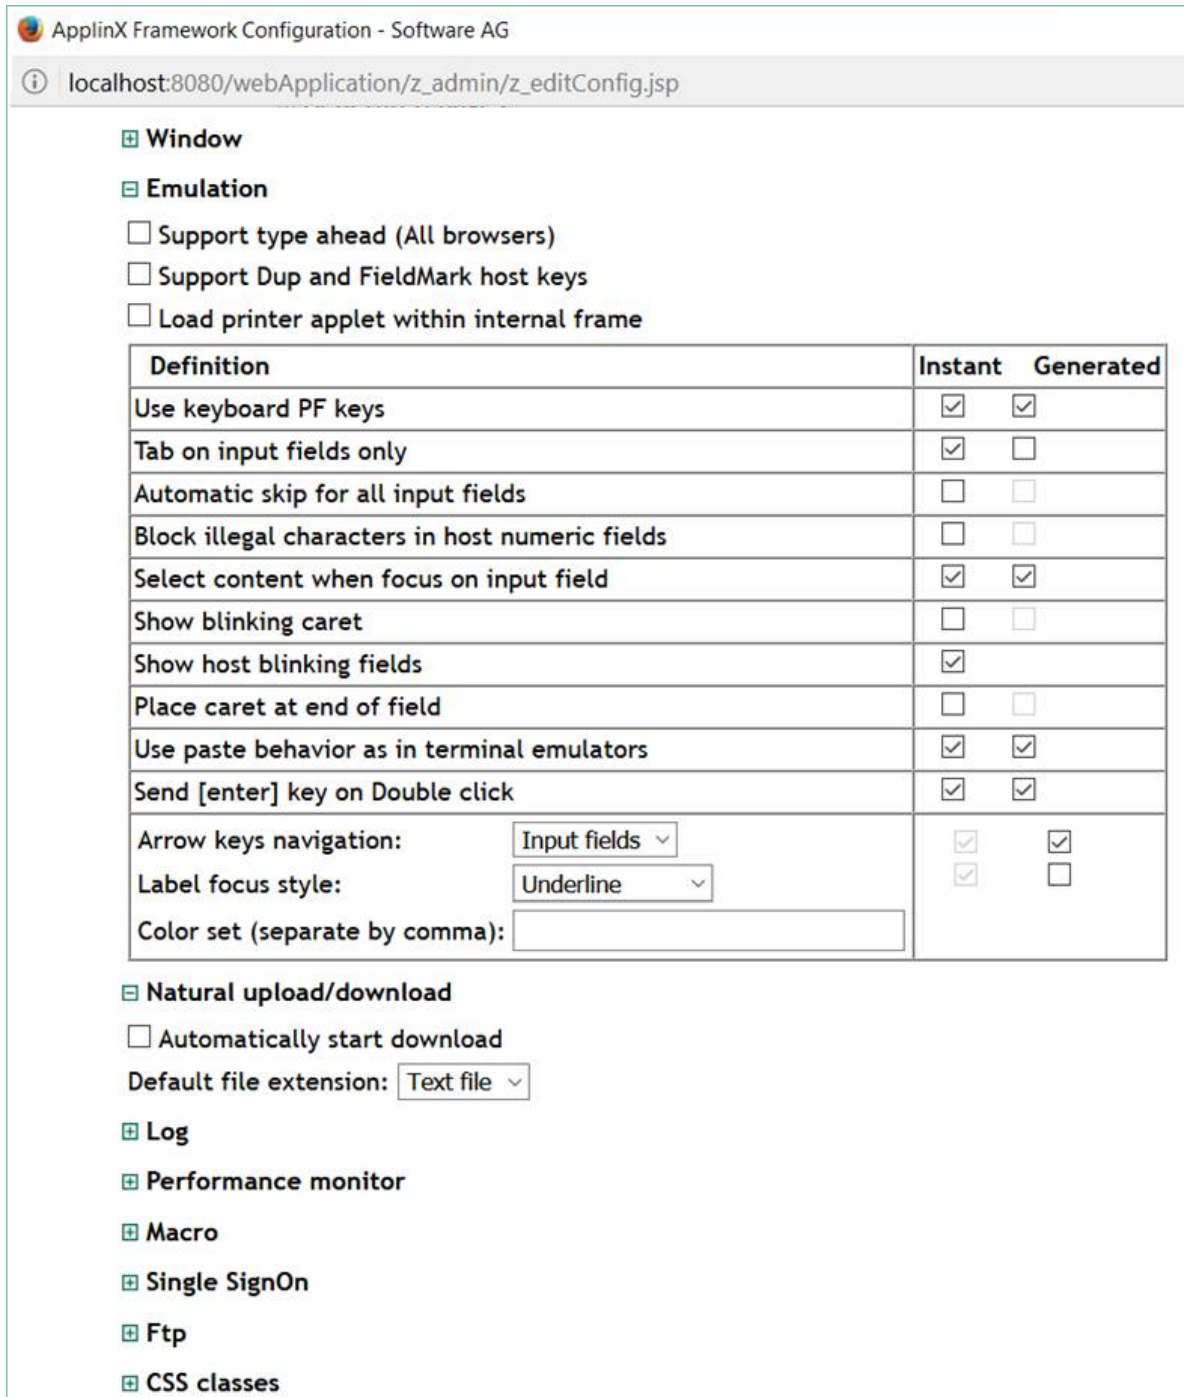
ApplinX Framework Configuration - Software AG

localhost:8080/webApplication/z_admin/z_editConfig.jsp

⊞ Window

⊟ Emulation

☐ Support type ahead (All browsers)

☐ Support Dup and FieldMark host keys

☐ Load printer applet within internal frame

| Definition | Instant | Generated |
|---|---|---|
| Use keyboard PF keys | ☑ | ☑ |
| Tab on input fields only | ☑ | ☐ |
| Automatic skip for all input fields | ☐ | ☐ |
| Block illegal characters in host numeric fields | ☐ | ☐ |
| Select content when focus on input field | ☑ | ☑ |
| Show blinking caret | ☐ | ☐ |
| Show host blinking fields | ☑ | |
| Place caret at end of field | ☐ | ☐ |
| Use paste behavior as in terminal emulators | ☑ | ☑ |
| Send [enter] key on Double click | ☑ | ☑ |
| Arrow keys navigation: Input fields | ☑ | ☑ |
| Label focus style: Underline | ☑ | ☐ |
| Color set (separate by comma): | | |

⊟ Natural upload/download

☐ Automatically start download

Default file extension: Text file

⊞ Log

⊞ Performance monitor

⊞ Macro

⊞ Single SignOn

⊞ Ftp

⊞ CSS classes